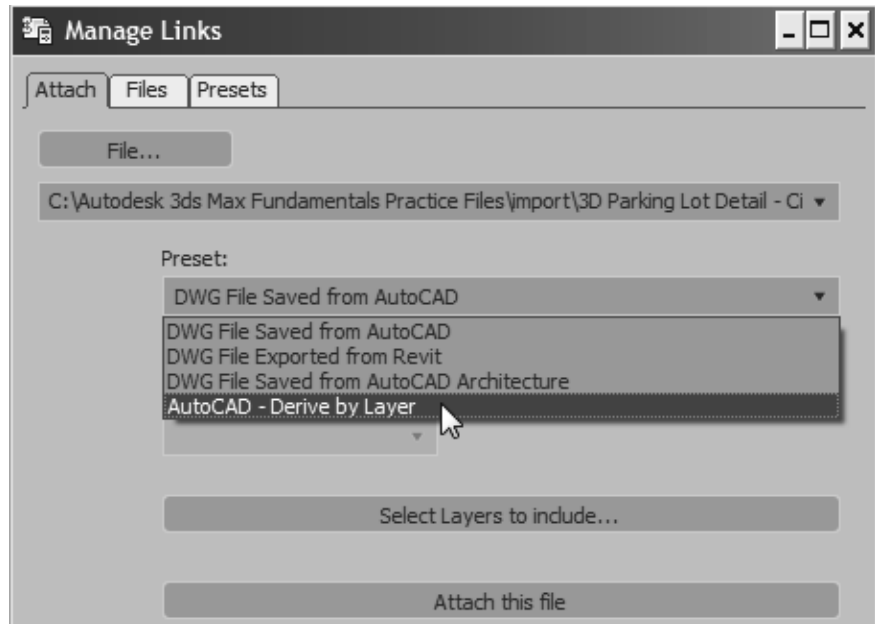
Manage Links

Attach | Files | Presets

File...

C:\Autodesk 3ds Max Fundamentals Practice Files\import\3D Parking Lot Detail - Ci

Preset:

DWG File Saved from AutoCAD

DWG File Saved from AutoCAD
DWG File Exported from Revit
DWG File Saved from AutoCAD Architecture
AutoCAD - Derive by Layer

Select Layers to include...

Attach this file